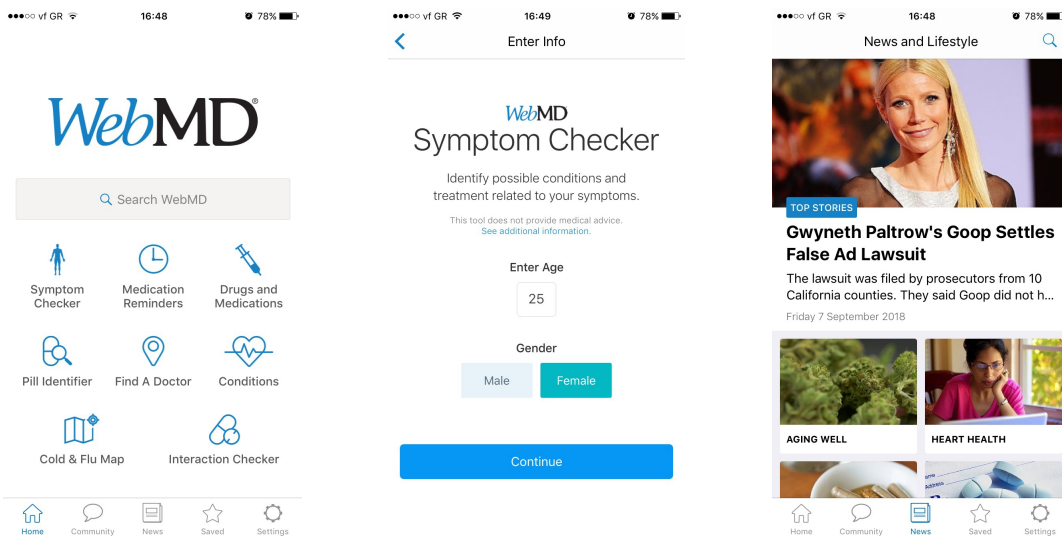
●●●○○ vf GR 16:48 78%

WebMD®

Search WebMD

Symptom Checker
Medication Reminders
Drugs and Medications
Pill Identifier
Find A Doctor
Conditions
Cold & Flu Map
Interaction Checker

Home Community News Saved Settings

●●●○○ vf GR 16:49 78%

Enter Info

WebMD
Symptom Checker

Identify possible conditions and treatment related to your symptoms.

This tool does not provide medical advice.
See additional information.

Enter Age
25

Gender
Male Female

Continue

●●●○○ vf GR 16:48 78%

News and Lifestyle

TOP STORIES
Gwyneth Paltrow's Goop Settles False Ad Lawsuit
The lawsuit was filed by prosecutors from 10 California counties. They said Goop did not h...
Friday 7 September 2018

AGING WELL
HEART HEALTH

Home Community News Saved Settings